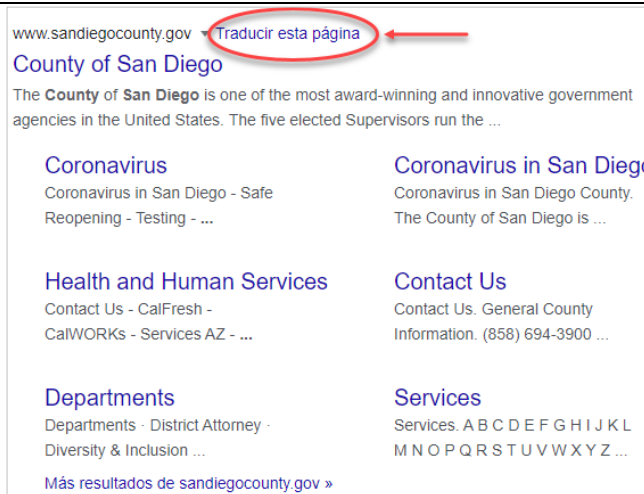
www.sandiegocounty.gov ▾ Traducir esta página

County of San Diego

The County of San Diego is one of the most award-winning and innovative government agencies in the United States. The five elected Supervisors run the ...

Coronavirus
Coronavirus in San Diego - Safe Reopening - Testing - ...

Coronavirus in San Dieg
Coronavirus in San Diego County. The County of San Diego is ...

Health and Human Services
Contact Us - CalFresh - CalWORKs - Services AZ - ...

Contact Us
Contact Us. General County Information. (858) 694-3900 ...

Departments
Departments · District Attorney · Diversity & Inclusion ...

Services
Services. A B C D E F G H I J K L M N O P Q R S T U V W X Y Z ...

Más resultados de sandiegocounty.gov »